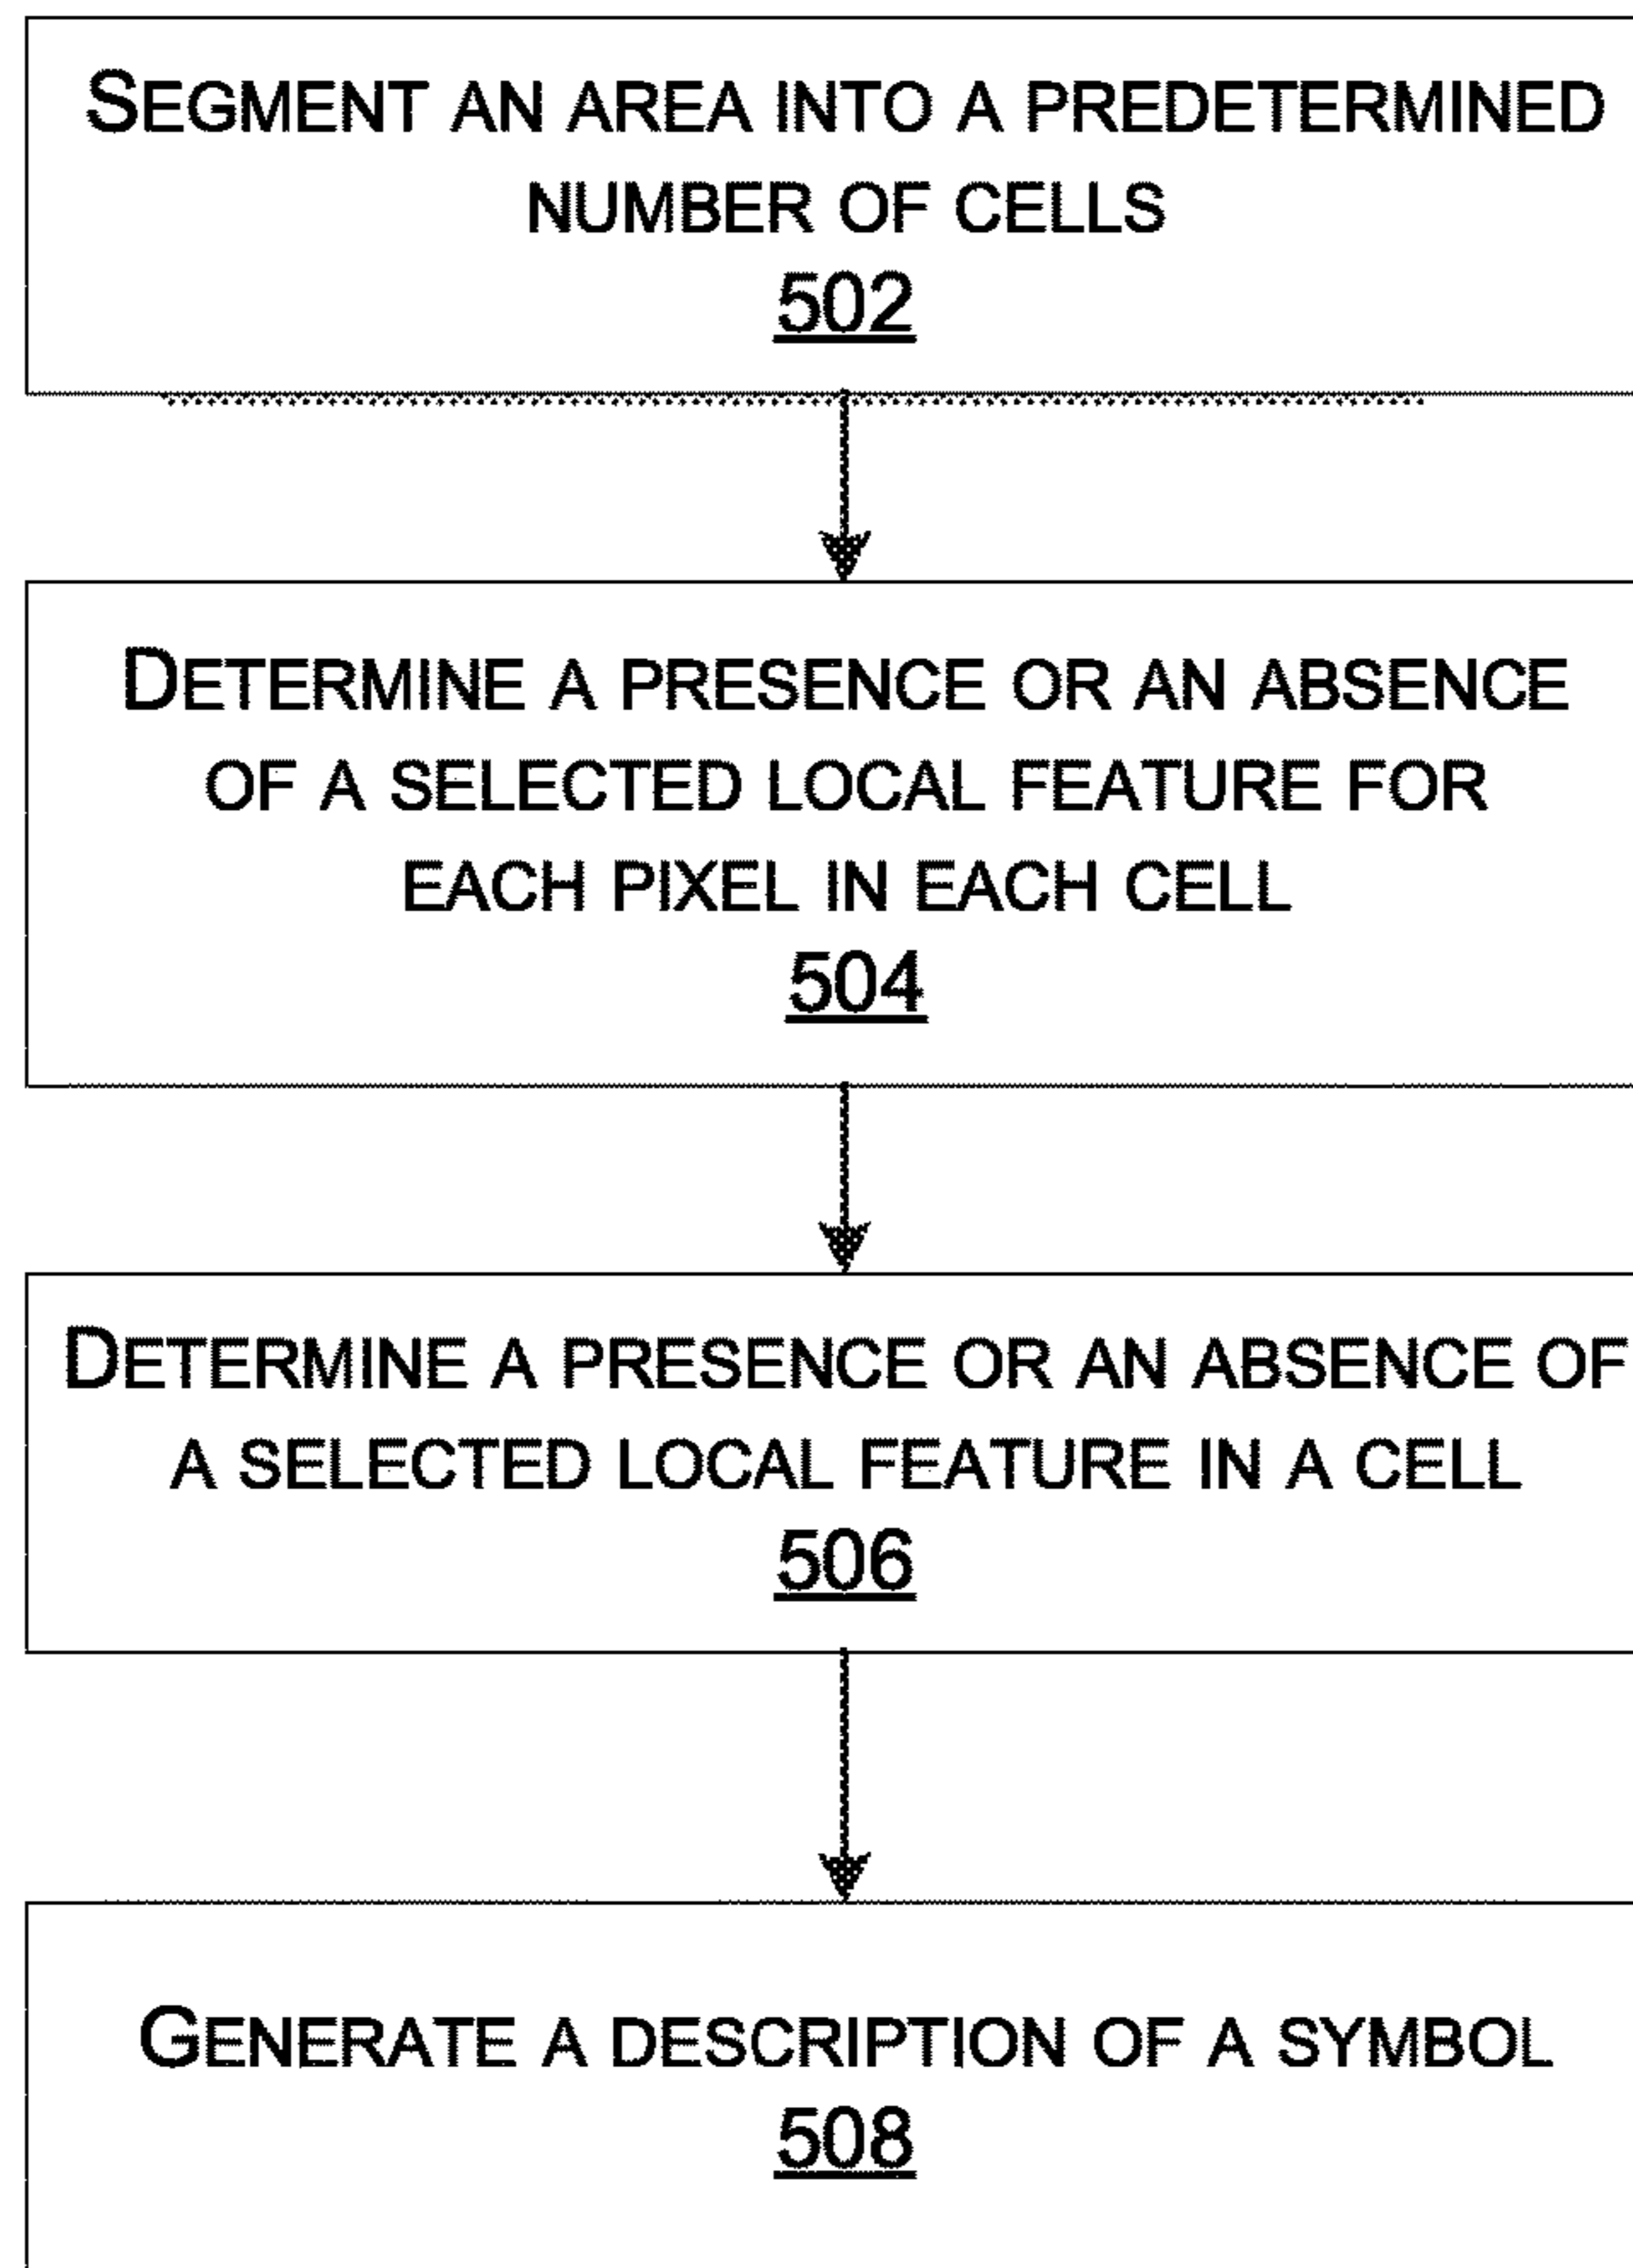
SEGMENT AN AREA INTO A PREDETERMINED NUMBER OF CELLS
502

DETERMINE A PRESENCE OR AN ABSENCE OF A SELECTED LOCAL FEATURE FOR EACH PIXEL IN EACH CELL
504

DETERMINE A PRESENCE OR AN ABSENCE OF A SELECTED LOCAL FEATURE IN A CELL
506

GENERATE A DESCRIPTION OF A SYMBOL
508